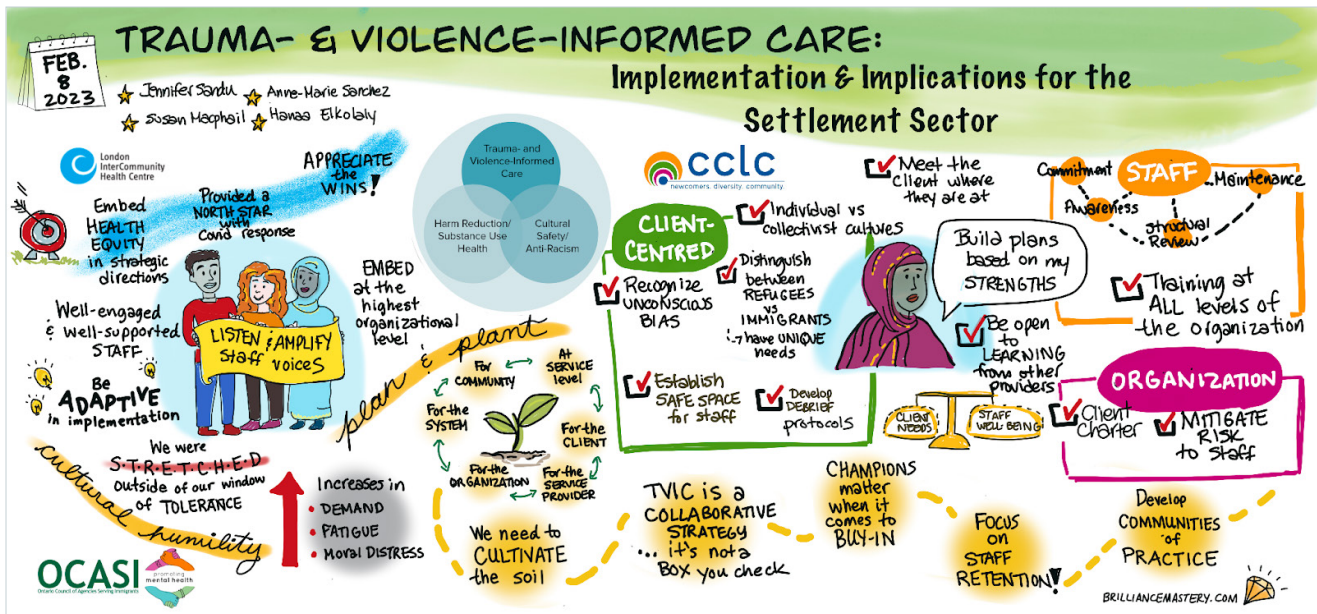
FEB. 8 2023

TRAUMA- & VIOLENCE-INFORMED CARE:

Implementation & Implications for the Settlement Sector

Jennifer Sandu
Anne-Marie Sanchez
Susan Macphail
Hanaa Elkolaly

London InterCommunity Health Centre

APPRECIATE the WINS!

Provided a NORTH STAR with Covid response

Embed HEALTH EQUITY in strategic directions

Well-engaged & Well-supported STAFF

LISTEN & AMPLIFY staff voices

EMBED at the highest organizational level

Be ADAPTIVE in implementation

We were S-T-R-E-T-C-H-E-D outside of our window of TOLERANCE

cultural humility

Increases in
DEMAND
FATIGUE
Moral Distress

OCASI Ontario Council of Agencies Serving Immigrants

promoting mental health

Trauma- and Violence-Informed Care

Harm Reduction/ Substance Use Health

Cultural Safety/ Anti-Racism

plan & plant

For COMMUNITY
At SERVICE level
For the CLIENT
For the SERVICE PROVIDER
For the ORGANIZATION
For the SYSTEM

We need to CULTIVATE the soil

TVIC is a COLLABORATIVE STRATEGY ... it's not a BOX you check

CHAMPIONS matter when it comes to BUY-IN

FOCUS on STAFF RETENTION!

Develop COMMUNITIES of PRACTICE

cclc newcomers. diversity. community.

CLIENT-CENTRED

Individual vs collectivist cultures

Recognize UNCONSCIOUS BIAS

Distinguish between REFUGEES vs IMMIGRANTS → have UNIQUE needs

Establish SAFE SPACE for staff

Develop DEBRIEF protocols

Meet the client where they are at

Build plans based on my STRENGTHS

Be open to LEARNING from other providers

CLIENT NEEDS
STAFF WELL BEING

STAFF
Commitment
Awareness
Structural Review
Maintenance

Training at ALL levels of the organization

ORGANIZATION

Client Charter

MITIGATE RISK to staff

BRILLIANCEMASTERY.COM